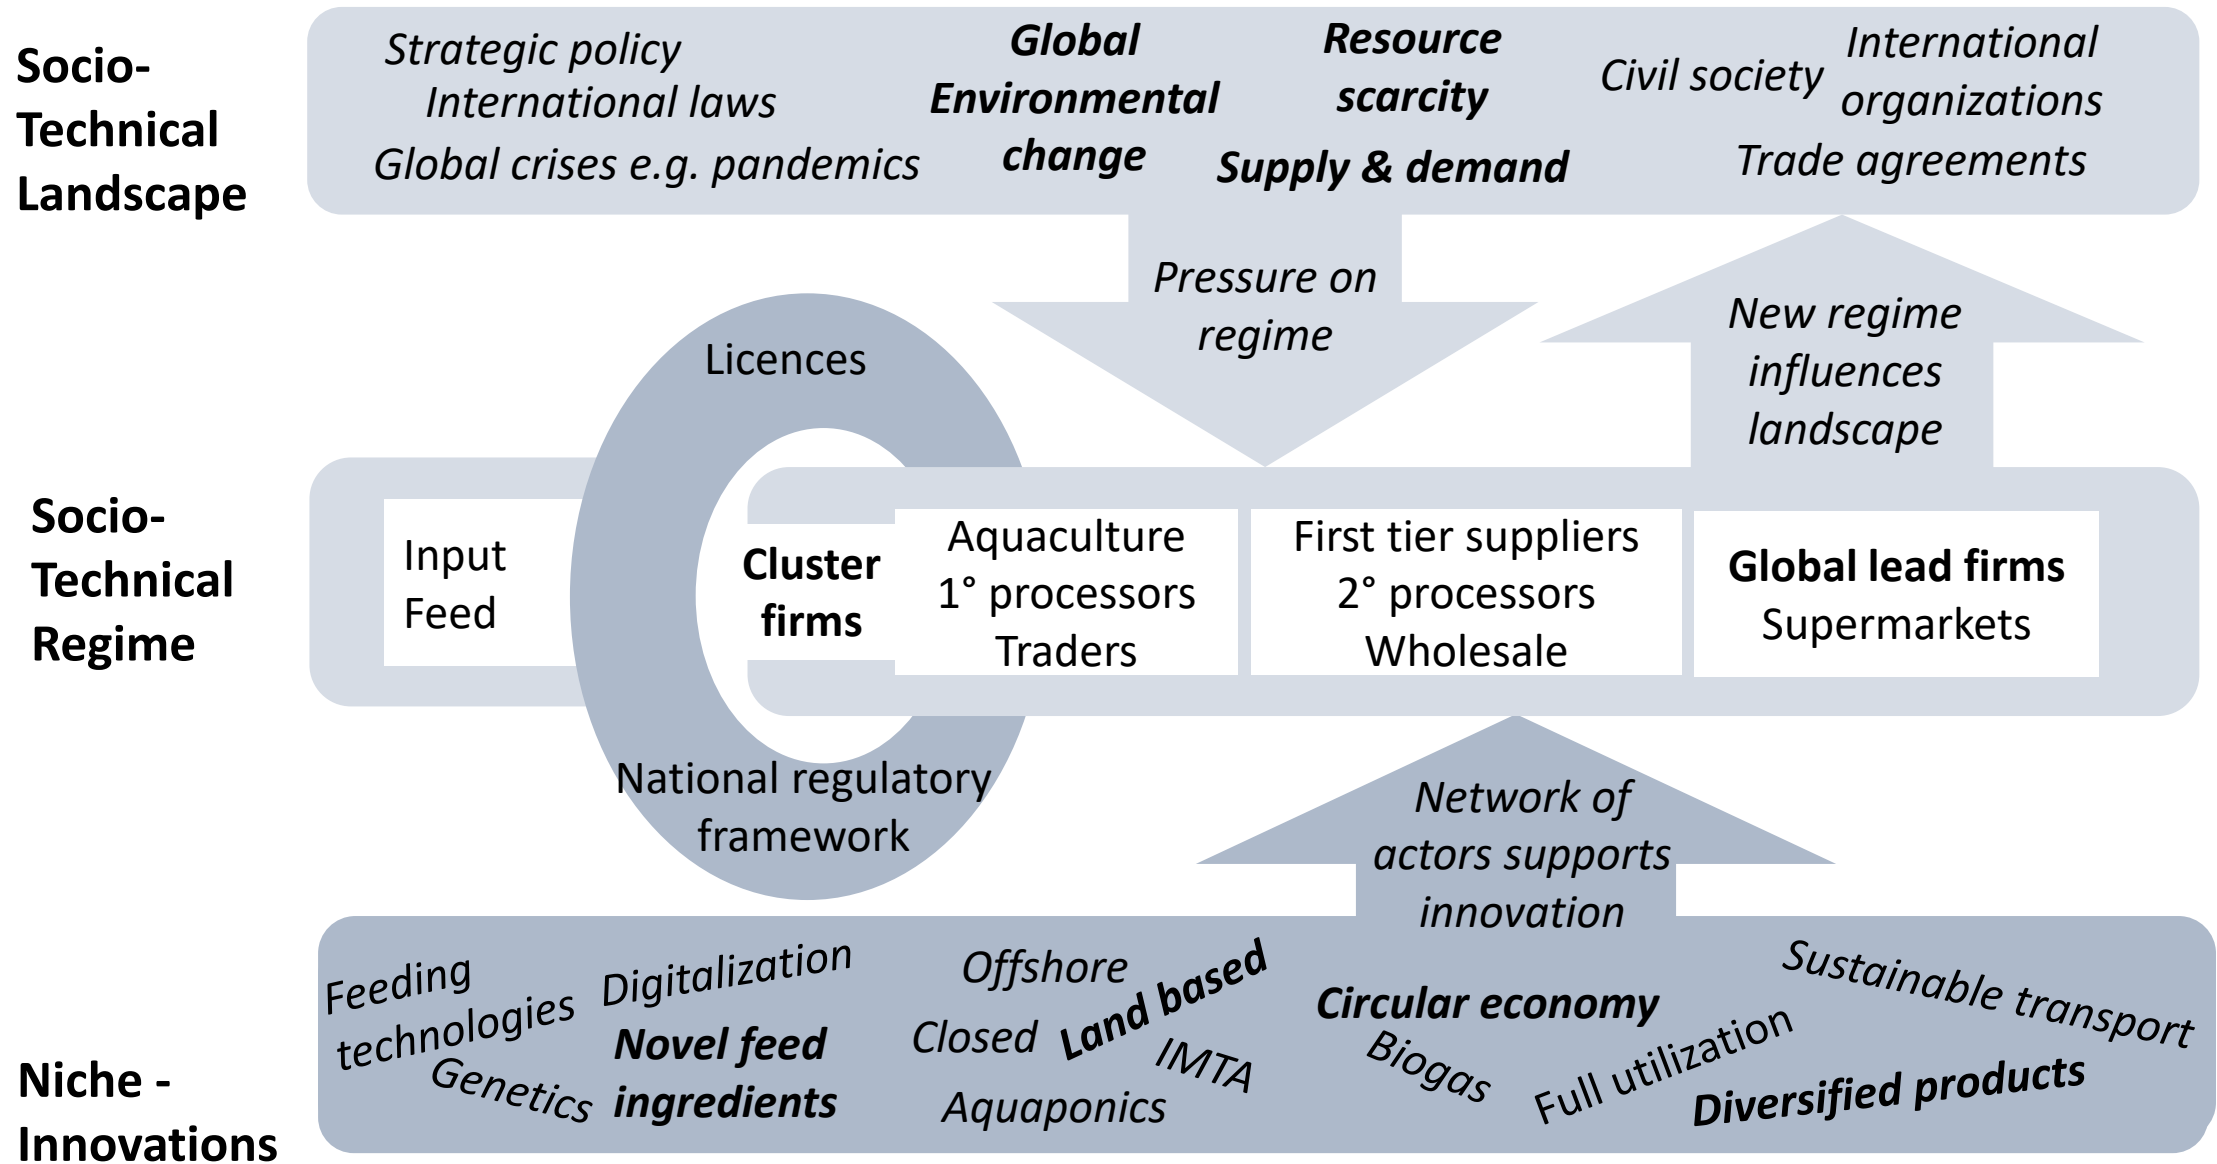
Socio-Technical Landscape

Strategic policy
International laws
Global crises e.g. pandemics

Global Environmental change

Resource scarcity

Supply & demand

Civil society

International organizations

Trade agreements

Pressure on regime

New regime influences landscape

Licences

Socio-Technical Regime

Input Feed

Cluster firms

Aquaculture
1° processors
Traders

First tier suppliers
2° processors
Wholesale

Global lead firms
Supermarkets

National regulatory framework

Network of actors supports innovation

Niche - Innovations

Feeding technologies

Genetics

Digitalization

Novel feed ingredients

Offshore

Closed

Land based

IMTA

Aquaponics

Circular economy

Biogas

Full utilization

Sustainable transport

Diversified products